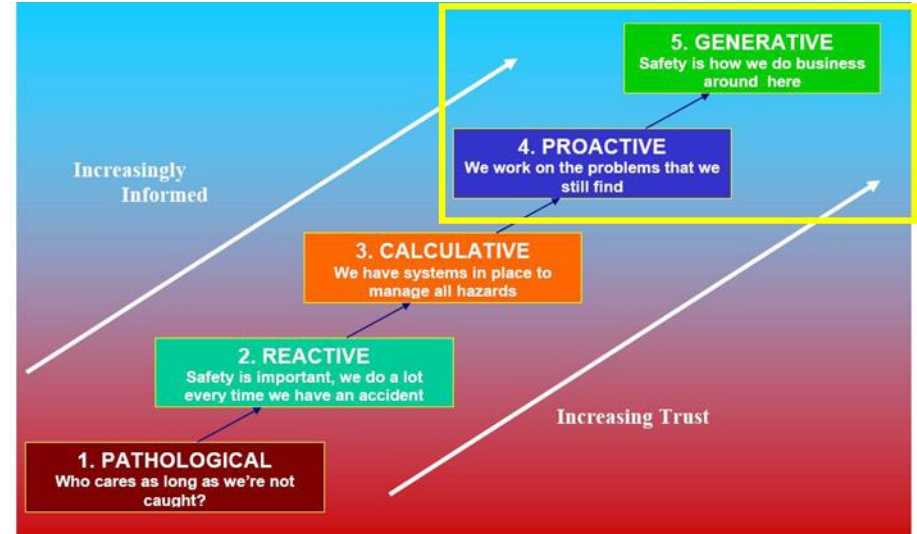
5. GENERATIVE
Safety is how we do business around here

4. PROACTIVE
We work on the problems that we still find

Increasingly Informed

3. CALCULATIVE
We have systems in place to manage all hazards

2. REACTIVE
Safety is important, we do a lot every time we have an accident

Increasing Trust

1. PATHOLOGICAL
Who cares as long as we're not caught?